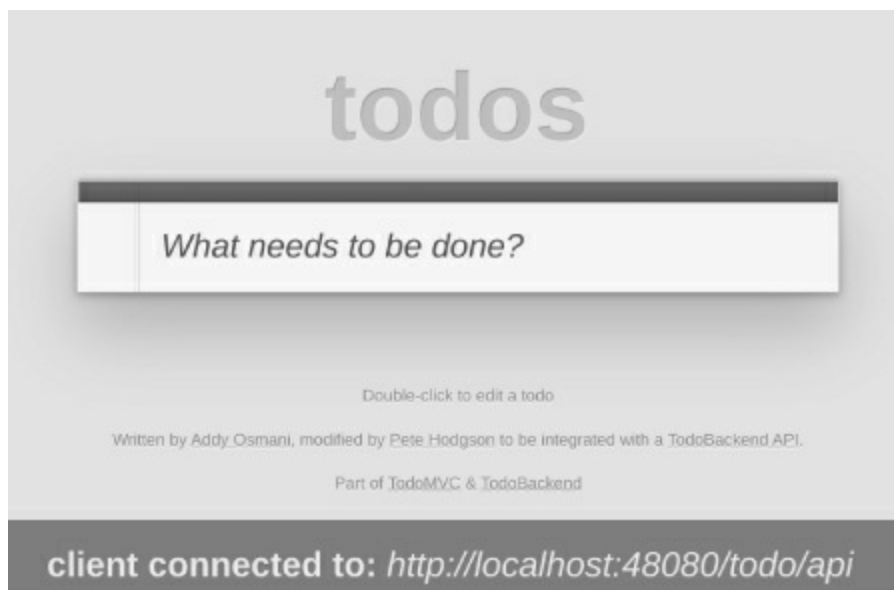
todos

What needs to be done?

Double-click to edit a todo

Written by Addy Osmani, modified by Pete Hodgson to be integrated with a TodoBackend API.

Part of TodoMVC & TodoBackend

client connected to: http://localhost:48080/todo/api